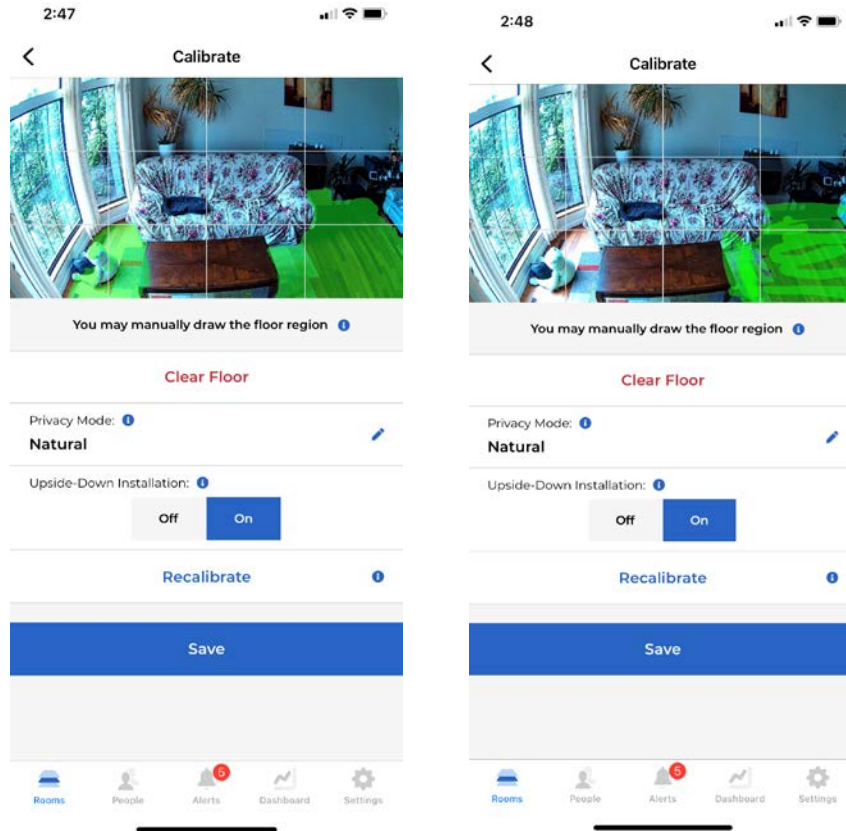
2:47

Calibrate

You may manually draw the floor region

Clear Floor

Privacy Mode:
Natural

Upside-Down Installation:
Off On

Recalibrate

Save

Rooms People 5 Alerts Dashboard Settings

2:48

Calibrate

You may manually draw the floor region

Clear Floor

Privacy Mode:
Natural

Upside-Down Installation:
Off On

Recalibrate

Save

Rooms People 5 Alerts Dashboard Settings